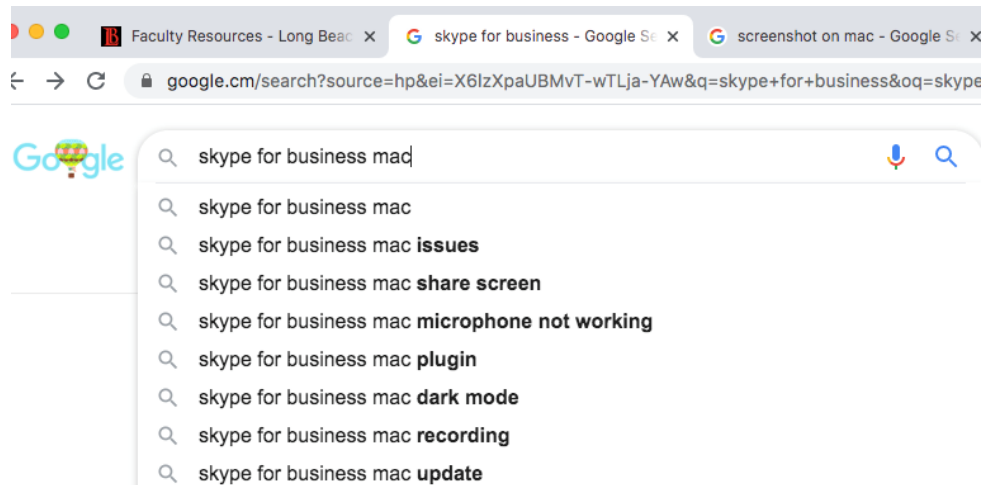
Faculty Resources - Long Beac ×
skype for business - Google Se ×
screenshot on mac - Google Se ×

google.cm/search?source=hp&ei=X6lzXpaUBMvT-wTLja-YAw&q=skype+for+business&oq=skype

Google

skype for business mac

skype for business mac
skype for business mac **issues**
skype for business mac **share screen**
skype for business mac **microphone not working**
skype for business mac **plugin**
skype for business mac **dark mode**
skype for business mac **recording**
skype for business mac **update**